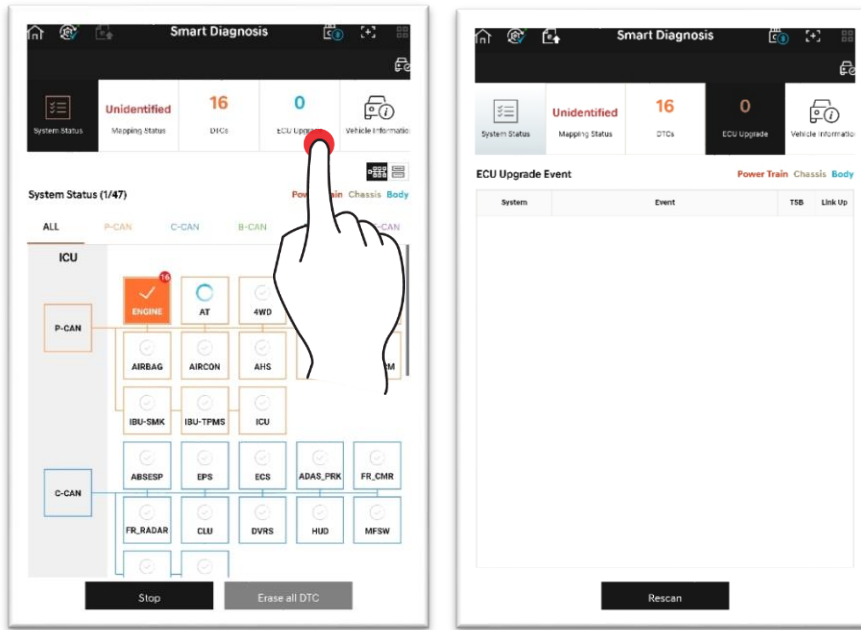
Smart Diagnosis

System Status | Unidentified Mapping Status | 16 DTCs | 0 ECU Upgra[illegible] | Vehicle Information

System Status (1/47)

Power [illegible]ain Chassis Body

ALL P-CAN C-CAN B-CAN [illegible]-CAN

ICU

P-CAN

16 ENGINE | AT | 4WD
AIRBAG | AIRCON | AHS | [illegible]M
IBU-SMK | IBU-TPMS | ICU

C-CAN

ABSESP | EPS | ECS | ADAS_PRK | FR_CMR
FR_RADAR | CLU | DVRS | HUD | MFSW

Stop
Erase all DTC

Smart Diagnosis

System Status | Unidentified Mapping Status | 16 DTCs | 0 ECU Upgrade | Vehicle Information

ECU Upgrade Event

Power Train Chassis Body

| System | Event | TSB | Link Up |
|---|---|---|---|

Rescan